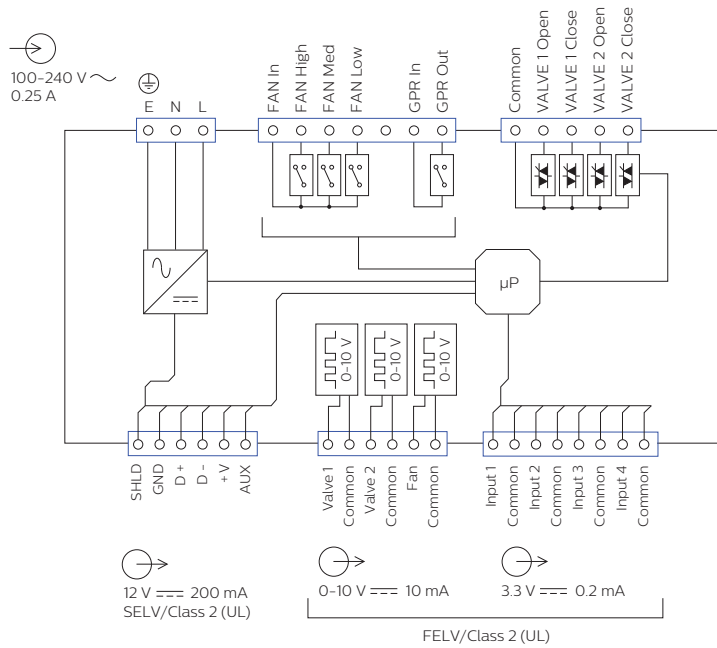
100-240 V ~
0.25 A

E N L

FAN In
FAN High
FAN Med
FAN Low
GPR In
GPR Out

Common
VALVE 1 Open
VALVE 1 Close
VALVE 2 Open
VALVE 2 Close

µP

0-10 V
0-10 V
0-10 V

SHLD
GND
D +
D -
+V
AUX

Valve 1
Common
Valve 2
Common
Fan
Common

Input 1
Common
Input 2
Common
Input 3
Common
Input 4
Common

12 V $\overline{\overline{---}}$ 200 mA
SELV/Class 2 (UL)

0-10 V $\overline{\overline{---}}$ 10 mA

3.3 V $\overline{\overline{---}}$ 0.2 mA

FELV/Class 2 (UL)